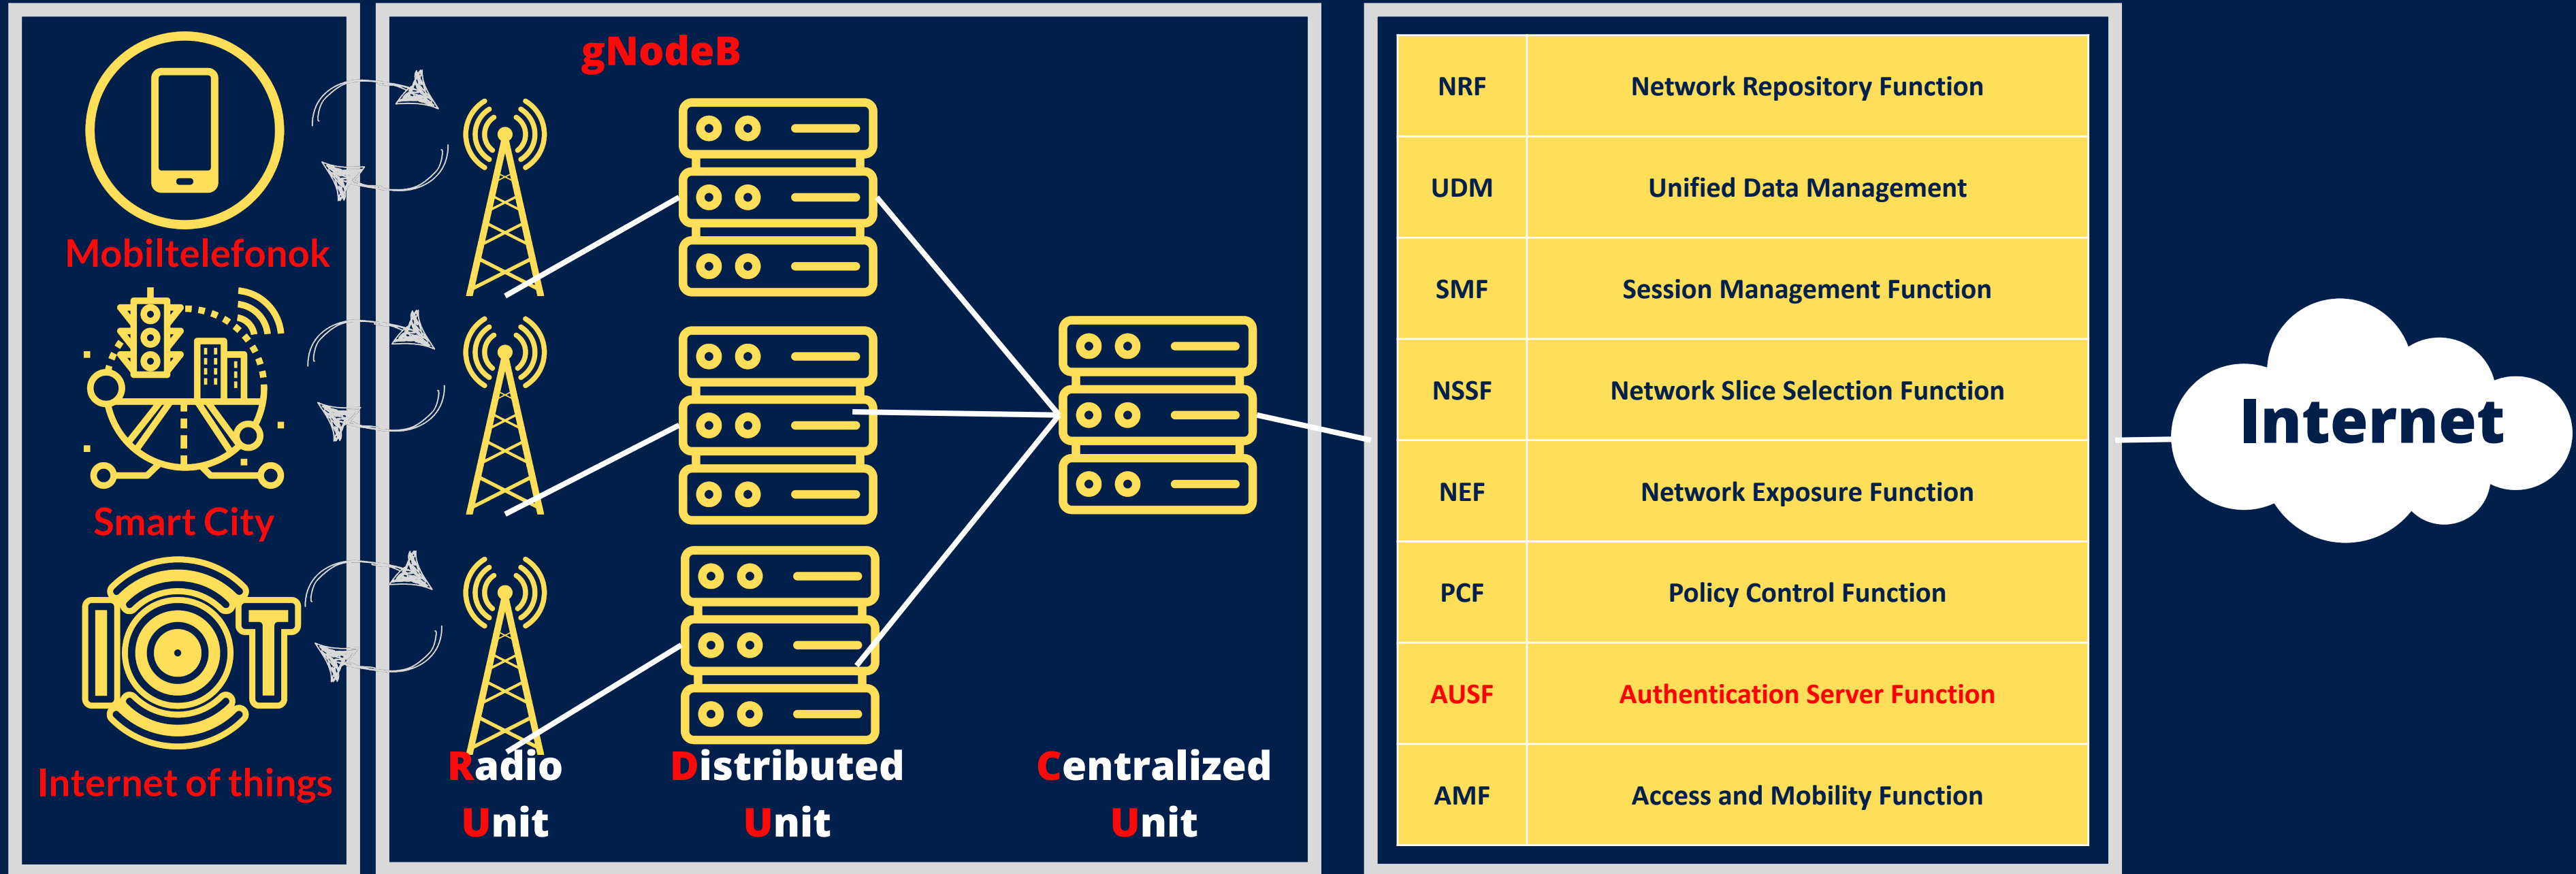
Mobiltelefonok

Smart City

IOT

Internet of things

gNodeB

Radio Unit

Distributed Unit

Centralized Unit

| NRF | Network Repository Function |
|---|---|
| UDM | Unified Data Management |
| SMF | Session Management Function |
| NSSF | Network Slice Selection Function |
| NEF | Network Exposure Function |
| PCF | Policy Control Function |
| AUSF | Authentication Server Function |
| AMF | Access and Mobility Function |

Internet